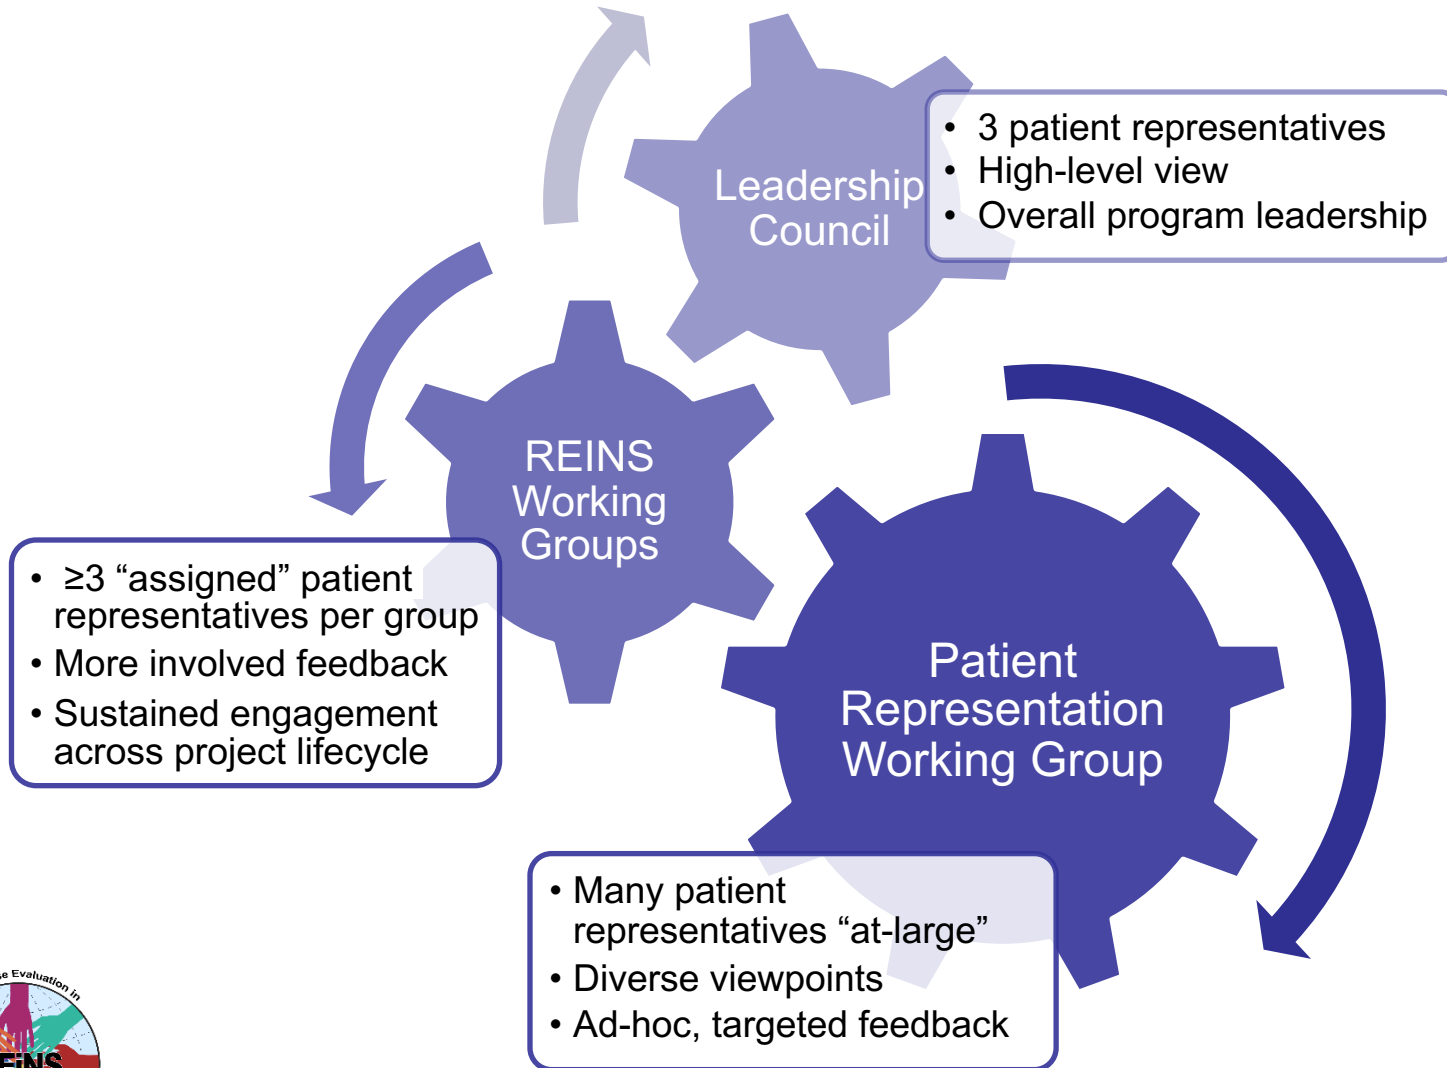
Leadership Council

• 3 patient representatives
• High-level view
• Overall program leadership

REINS Working Groups

• ≥3 “assigned” patient representatives per group
• More involved feedback
• Sustained engagement across project lifecycle

Patient Representation Working Group

• Many patient representatives “at-large”
• Diverse viewpoints
• Ad-hoc, targeted feedback

e Evaluation in
EINS